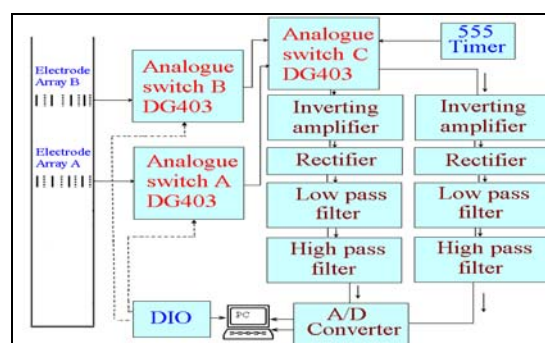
Electrode Array B

Electrode Array A

Analogue switch B DG403

Analogue switch A DG403

Analogue switch C DG403

555 Timer

Inverting amplifier

Rectifier

Low pass filter

High pass filter

Inverting amplifier

Rectifier

Low pass filter

High pass filter

DIO

PC

A/D Converter